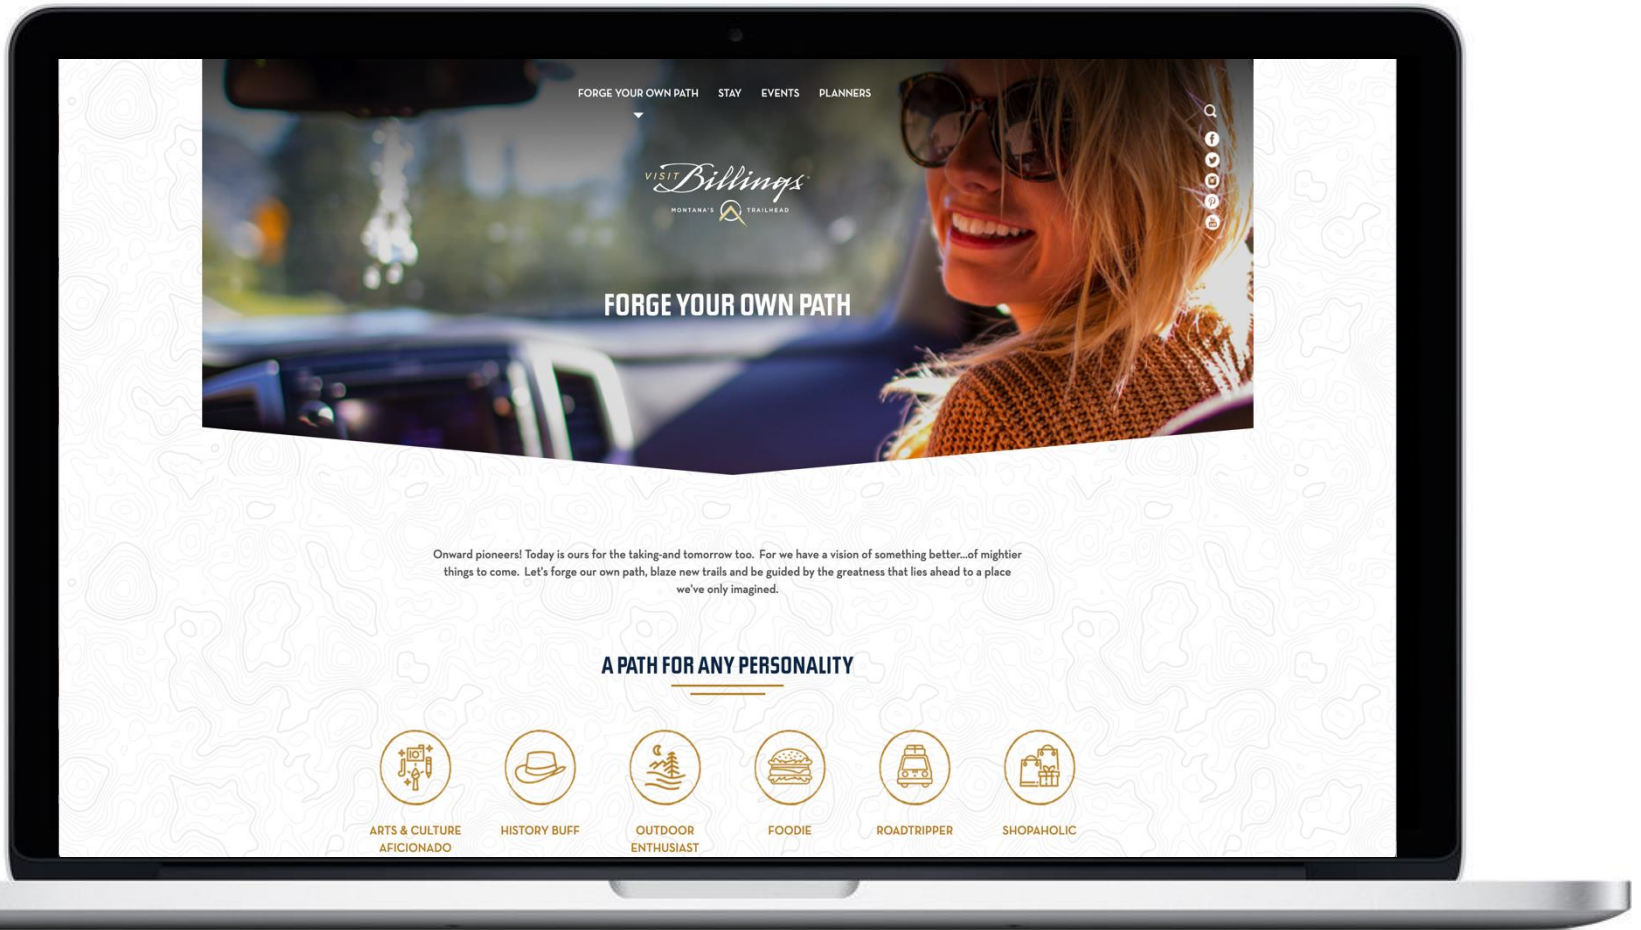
FORGE YOUR OWN PATH STAY EVENTS PLANNERS

VISIT Billings
MONTANA'S TRAILHEAD

FORGE YOUR OWN PATH

Onward pioneers! Today is ours for the taking-and tomorrow too. For we have a vision of something better...of mightier things to come. Let's forge our own path, blaze new trails and be guided by the greatness that lies ahead to a place we've only imagined.

A PATH FOR ANY PERSONALITY

ARTS & CULTURE AFICIONADO

HISTORY BUFF

OUTDOOR ENTHUSIAST

FOODIE

ROADTRIPPER

SHOPAHOLIC